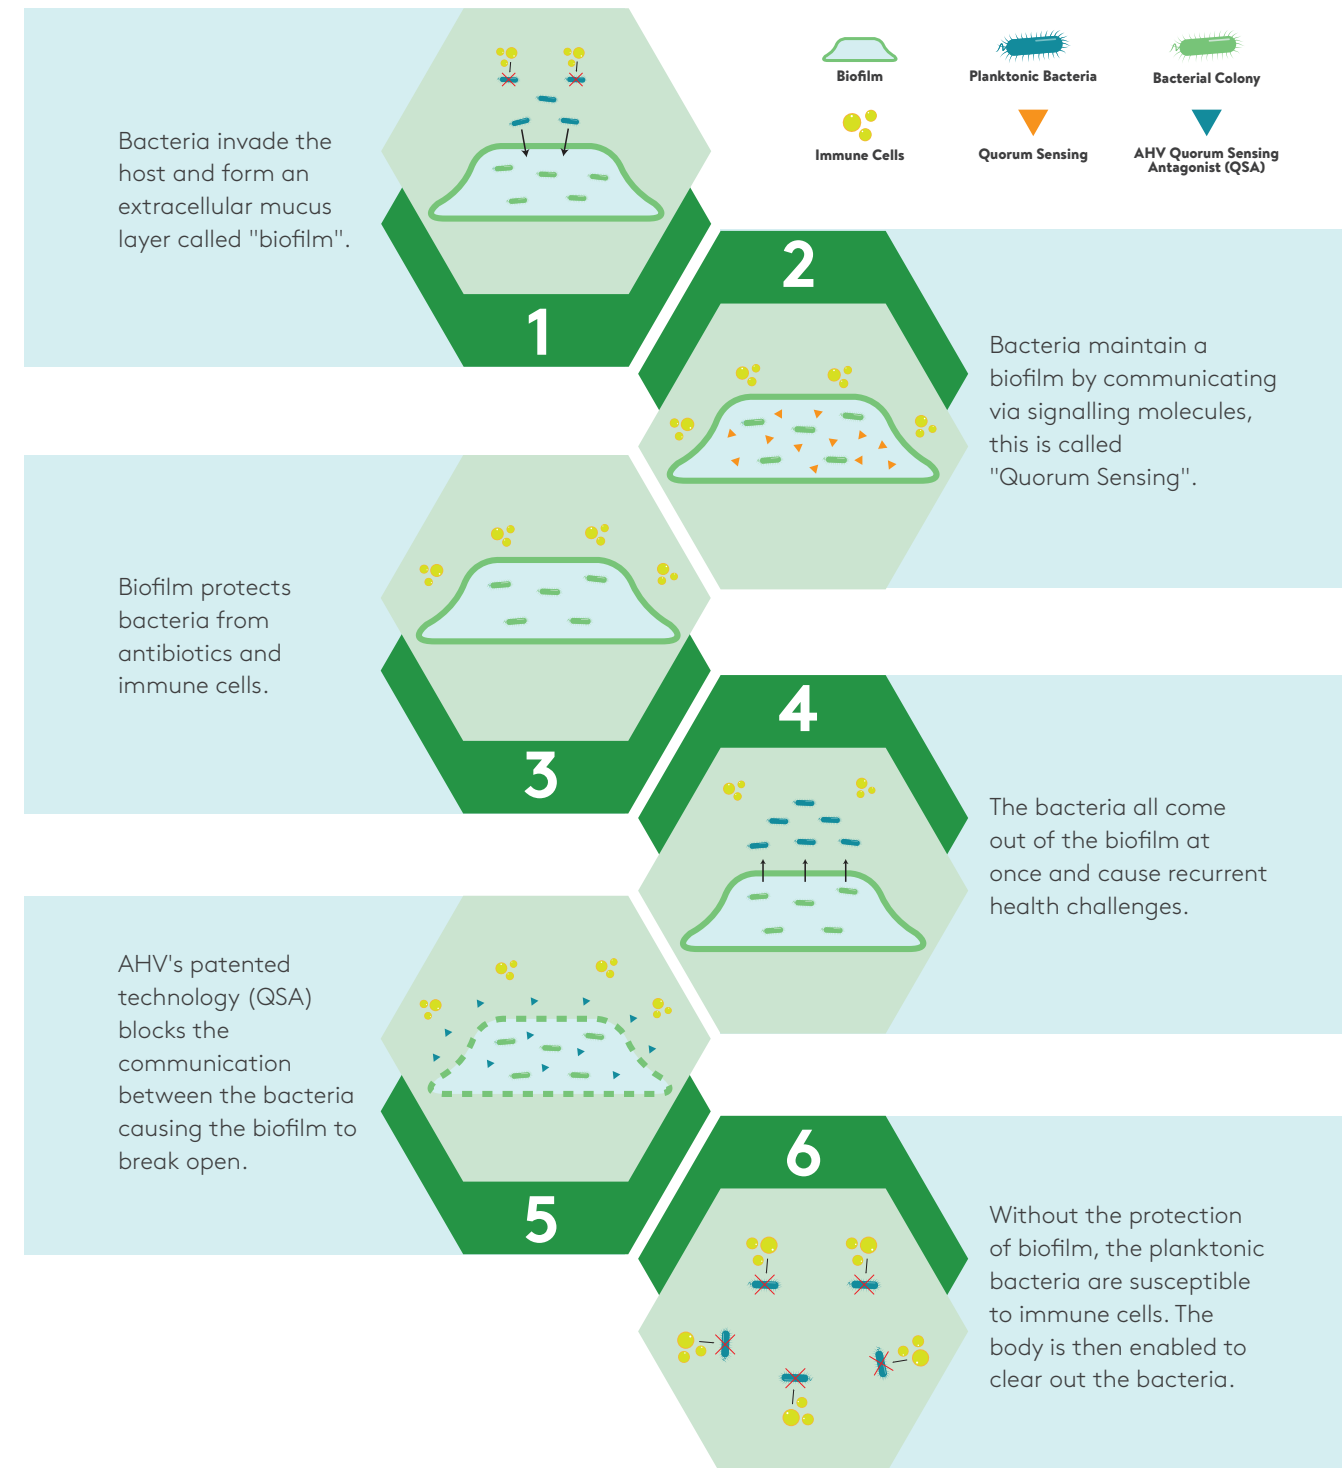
Biofilm
Planktonic Bacteria
Bacterial Colony
Immune Cells
Quorum Sensing
AHV Quorum Sensing Antagonist (QSA)

Bacteria invade the host and form an extracellular mucus layer called "biofilm".

1

2

Bacteria maintain a biofilm by communicating via signalling molecules, this is called "Quorum Sensing".

Biofilm protects bacteria from antibiotics and immune cells.

3

4

The bacteria all come out of the biofilm at once and cause recurrent health challenges.

AHV's patented technology (QSA) blocks the communication between the bacteria causing the biofilm to break open.

5

6

Without the protection of biofilm, the planktonic bacteria are susceptible to immune cells. The body is then enabled to clear out the bacteria.